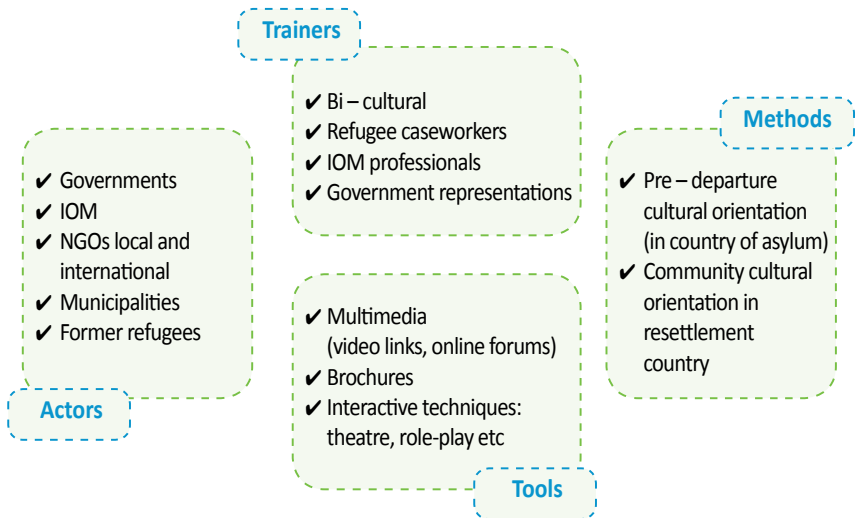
Trainers

✔ Bi – cultural
✔ Refugee caseworkers
✔ IOM professionals
✔ Government representations

✔ Governments
✔ IOM
✔ NGOs local and international
✔ Municipalities
✔ Former refugees

Actors

Methods

✔ Pre – departure cultural orientation (in country of asylum)
✔ Community cultural orientation in resettlement country

✔ Multimedia (video links, online forums)
✔ Brochures
✔ Interactive techniques: theatre, role-play etc

Tools